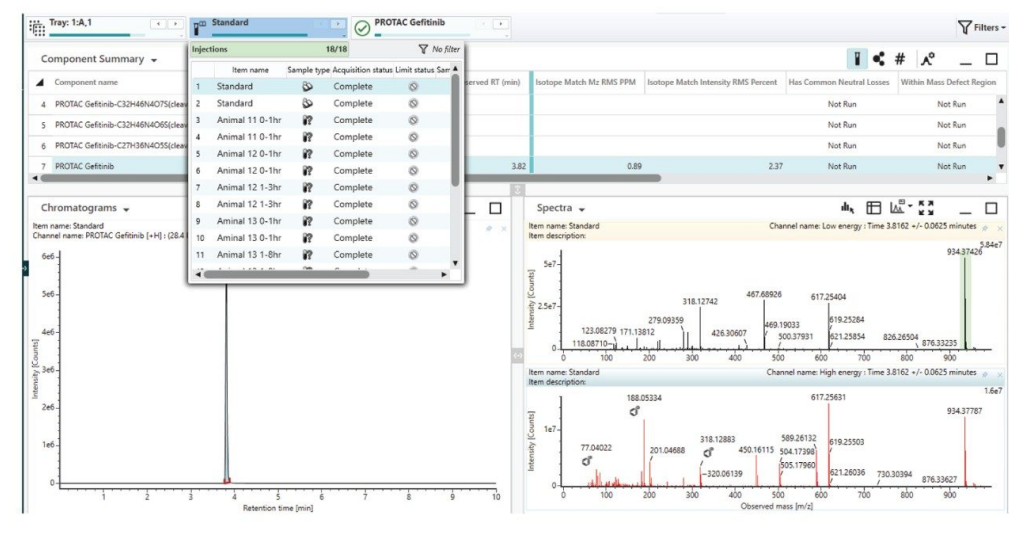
Tray: 1:A,1
Standard
PROTAC Gefitinib
Filters

Component Summary

| | Component name | Observed RT (min) | Isotope Match Mz RMS PPM | Isotope Match Intensity RMS Percent | Has Common Neutral Losses | Within Mass Defect Region |
|---|---|---|---|---|---|---|
| 4 | PROTAC Gefitinib-C32H46N4O7S(clea | | | | Not Run | Not Run |
| 5 | PROTAC Gefitinib-C32H46N4O6S(clea | | | | Not Run | Not Run |
| 6 | PROTAC Gefitinib-C27H36N4O5S(clea | | | | Not Run | Not Run |
| 7 | PROTAC Gefitinib | 3.82 | 0.89 | 2.37 | Not Run | Not Run |

Injections 18/18 No filter

| | Item name | Sample type | Acquisition status | Limit status | Sam |
|---|---|---|---|---|---|
| 1 | Standard | | Complete | | |
| 2 | Standard | | Complete | | |
| 3 | Animal 11 0-1hr | | Complete | | |
| 4 | Animal 11 0-1hr | | Complete | | |
| 5 | Animal 12 0-1hr | | Complete | | |
| 6 | Animal 12 0-1hr | | Complete | | |
| 7 | Animal 12 1-3hr | | Complete | | |
| 8 | Animal 12 1-3hr | | Complete | | |
| 9 | Animal 13 0-1hr | | Complete | | |
| 10 | Animal 13 0-1hr | | Complete | | |
| 11 | Animal 13 1-8hr | | Complete | | |

Chromatograms
Item name: Standard
Channel name: PROTAC Gefitinib [+H] : (28.4
6e6 5e6 4e6 3e6 2e6 1e6 0
Intensity [Counts]
0 1 2 3 4 5 6 7 8 9 10
Retention time [min]

Spectra
Item name: Standard
Item description:
Channel name: Low energy : Time 3.8162 +/- 0.0625 minutes
5.84e7
934.37426
5e7
2.5e7
0
Intensity [Counts]
467.68926 617.25404 318.12742 279.09359 619.25284 469.19033 123.08279 171.13812 426.30607 621.25854 826.26504 500.37931 118.08710 876.33235
0 100 200 300 400 500 600 700 800 900

Item name: Standard
Item description:
Channel name: High energy : Time 3.8162 +/- 0.0625 minutes
1.6e7
188.05334 617.25631 934.37787
1e7
Intensity [Counts]
318.12883 589.26132 450.16115 504.17398 619.25503 77.04022 201.04688 505.17960 320.06139 621.26036 730.30394 876.33627
0 100 200 300 400 500 600 700 800 900
Observed mass [m/z]